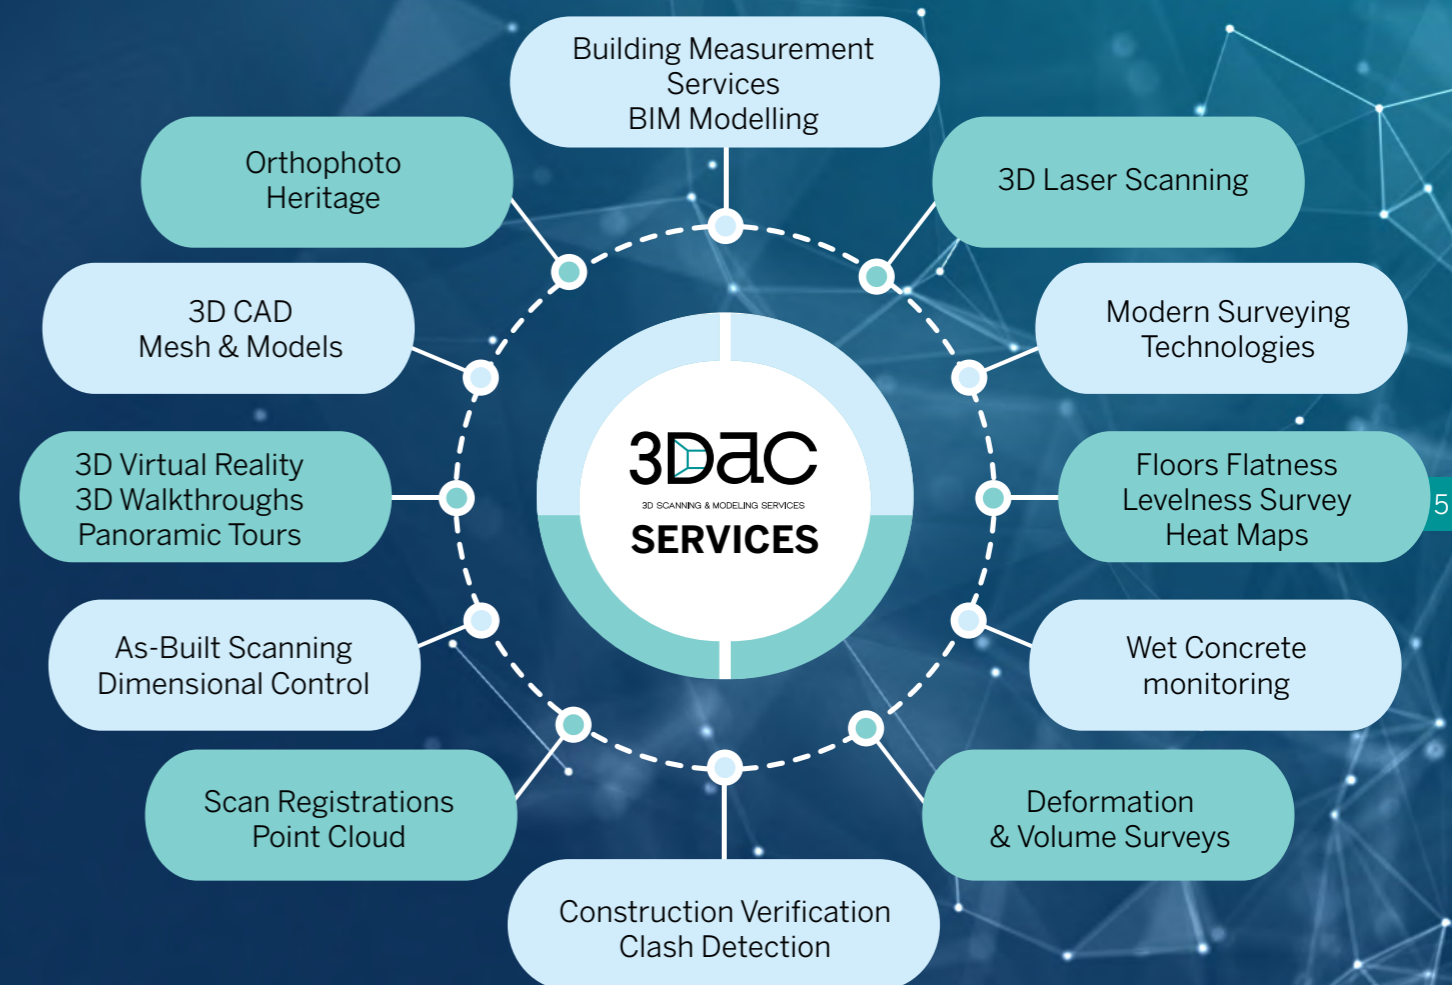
Building Measurement Services
BIM Modelling

3D Laser Scanning

Modern Surveying Technologies

Floors Flatness
Levelness Survey
Heat Maps

5

Wet Concrete monitoring

Deformation
& Volume Surveys

Construction Verification
Clash Detection

Scan Registrations
Point Cloud

As-Built Scanning
Dimensional Control

3D Virtual Reality
3D Walkthroughs
Panoramic Tours

3D CAD
Mesh & Models

Orthophoto
Heritage

3DaC
3D SCANNING & MODELING SERVICES
SERVICES